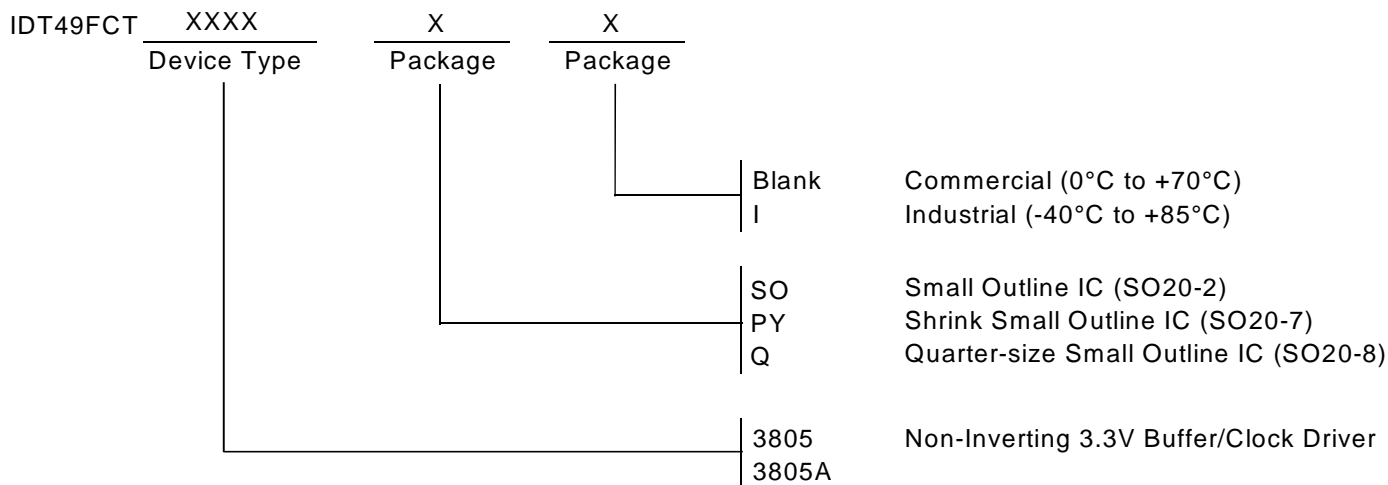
IDT49FCT XXXX X X
Device Type Package Package

Blank Commercial (0°C to +70°C)
I Industrial (-40°C to +85°C)

SO Small Outline IC (SO20-2)
PY Shrink Small Outline IC (SO20-7)
Q Quarter-size Small Outline IC (SO20-8)

3805 Non-Inverting 3.3V Buffer/Clock Driver
3805A